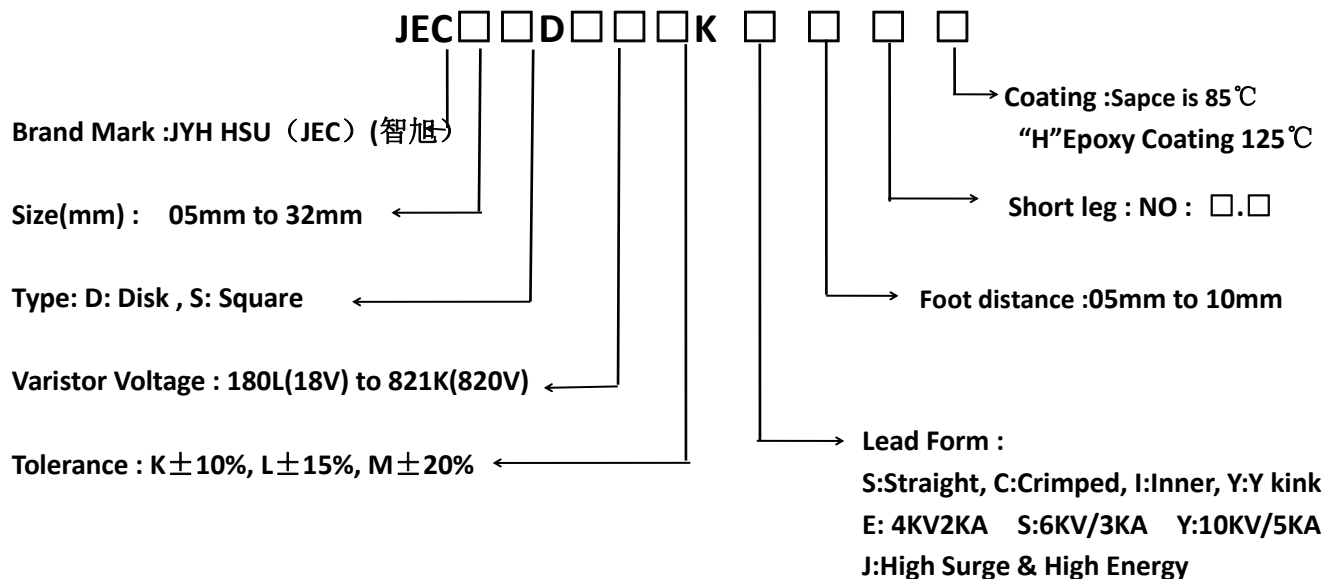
JEC□□D□□□K □ □ □ □

Coating :Sapce is 85℃
"H"Epoxy Coating 125℃

Brand Mark :JYH HSU（JEC）(智旭)

Short leg : NO : □.□

Size(mm) : 05mm to 32mm

Type: D: Disk , S: Square

Foot distance :05mm to 10mm

Varistor Voltage : 180L(18V) to 821K(820V)

Tolerance : K±10%, L±15%, M±20%

Lead Form :
S:Straight, C:Crimped, I:Inner, Y:Y kink
E: 4KV2KA S:6KV/3KA Y:10KV/5KA
J:High Surge & High Energy